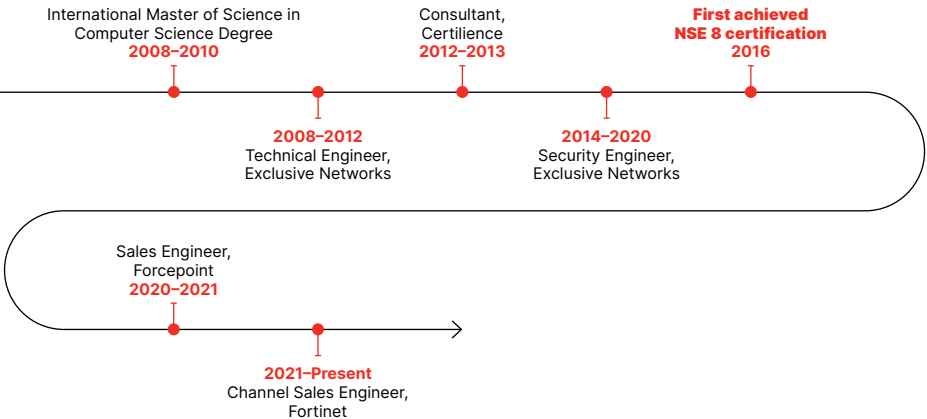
International Master of Science in Computer Science Degree
2008–2010

Consultant, Certilience
2012–2013

First achieved NSE 8 certification
2016

2008–2012
Technical Engineer, Exclusive Networks

2014–2020
Security Engineer, Exclusive Networks

Sales Engineer, Forcepoint
2020–2021

2021–Present
Channel Sales Engineer, Fortinet